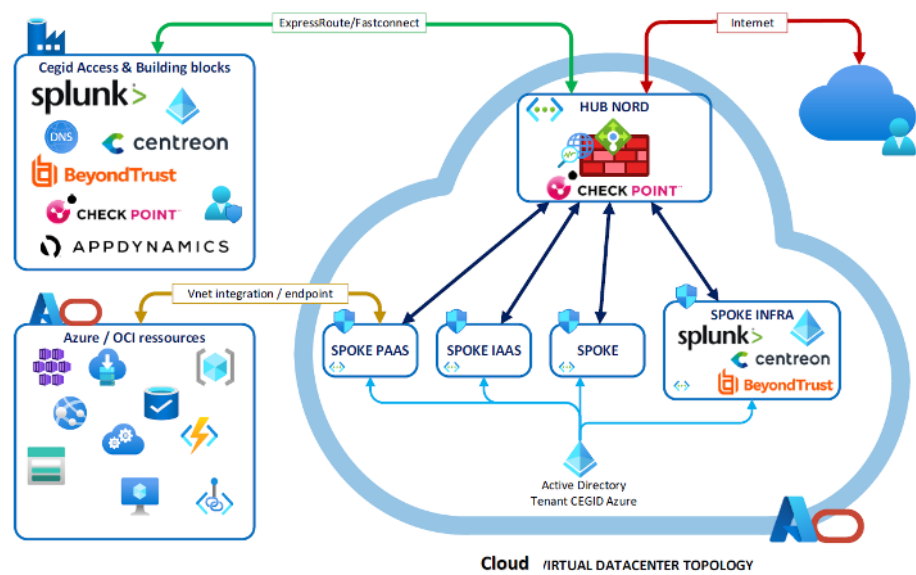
ExpressRoute/Fastconnect

Internet

Cegid Access & Building blocks

splunk>

DNS

centreon

BeyondTrust

CHECK POINT

APPDYNAMICS

HUB NORD

CHECK POINT

Vnet integration / endpoint

Azure / OCI ressources

SPOKE PAAS

SPOKE IAAS

SPOKE

SPOKE INFRA

splunk>

centreon

BeyondTrust

Active Directory
Tenant CEGID Azure

Cloud VIRTUAL DATACENTER TOPOLOGY